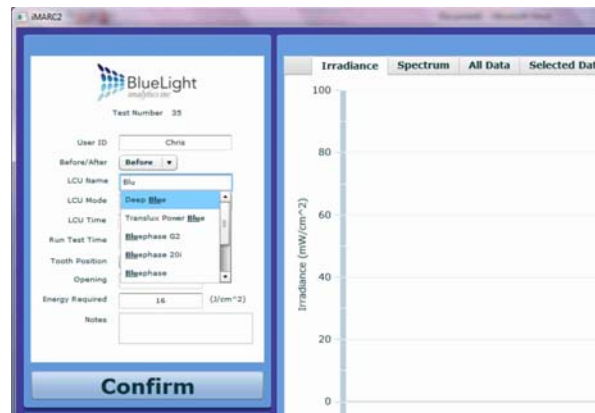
iMARC2

BlueLight
analytics inc

Test Number 35

User ID
Chris

Before/After
Before

LCU Name
Blu

LCU Mode
Deep Blue

LCU Time
Translux Power Blue

Run Test Time
Bluephase G2

Tooth Position
Bluephase 20i

Opening
Bluephase

Energy Required
16
(J/cm^2)

Notes

Confirm

Irradiance | Spectrum | All Data | Selected Dat

Irradiance (mW/cm^2)

100
80
60
40
20
0